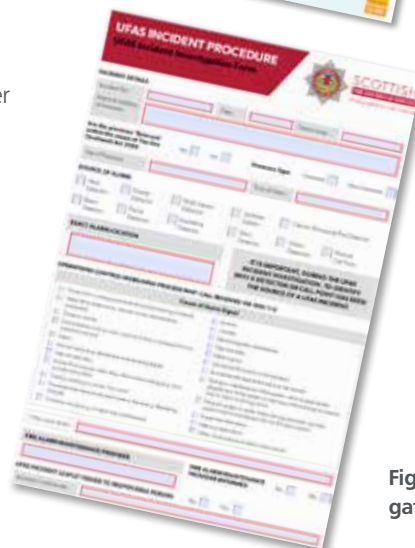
er

UFAS INCIDENT PROCEDURE

UFAS Incident Investigation Form

SCOTTISH

INCIDENT DETAILS

SOURCE OF ALARM

EXACT ALARM LOCATION

IT IS IMPORTANT, DURING THE UFAS INCIDENT INVESTIGATION, TO ESTABLISH WITH A RESPONSIBLE PERSON THE SOURCE OF A UFAS INCIDENT

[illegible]

Fig
gat